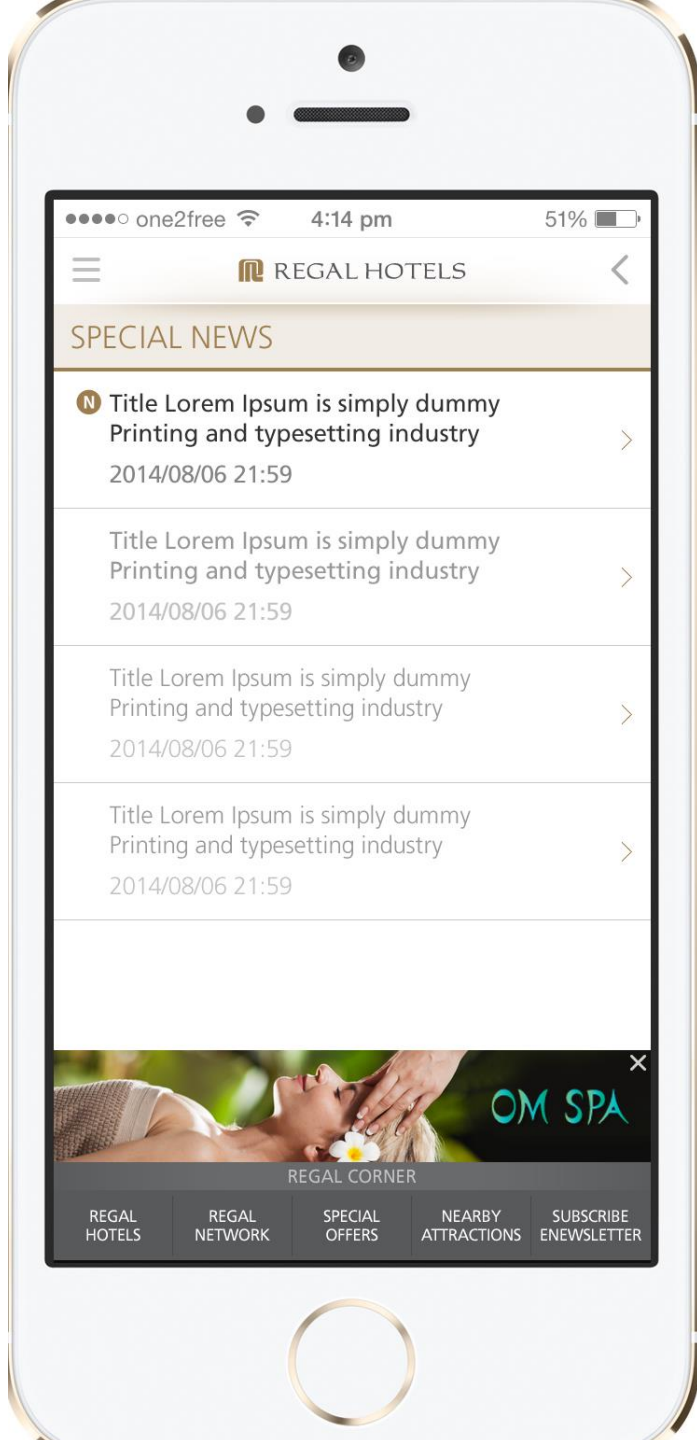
●●●●○ one2free 4:14 pm 51%

REGAL HOTELS

SPECIAL NEWS

N Title Lorem Ipsum is simply dummy Printing and typesetting industry
2014/08/06 21:59

Title Lorem Ipsum is simply dummy Printing and typesetting industry
2014/08/06 21:59

Title Lorem Ipsum is simply dummy Printing and typesetting industry
2014/08/06 21:59

Title Lorem Ipsum is simply dummy Printing and typesetting industry
2014/08/06 21:59

OM SPA

REGAL CORNER

REGAL HOTELS
REGAL NETWORK
SPECIAL OFFERS
NEARBY ATTRACTIONS
SUBSCRIBE ENEWSLETTER